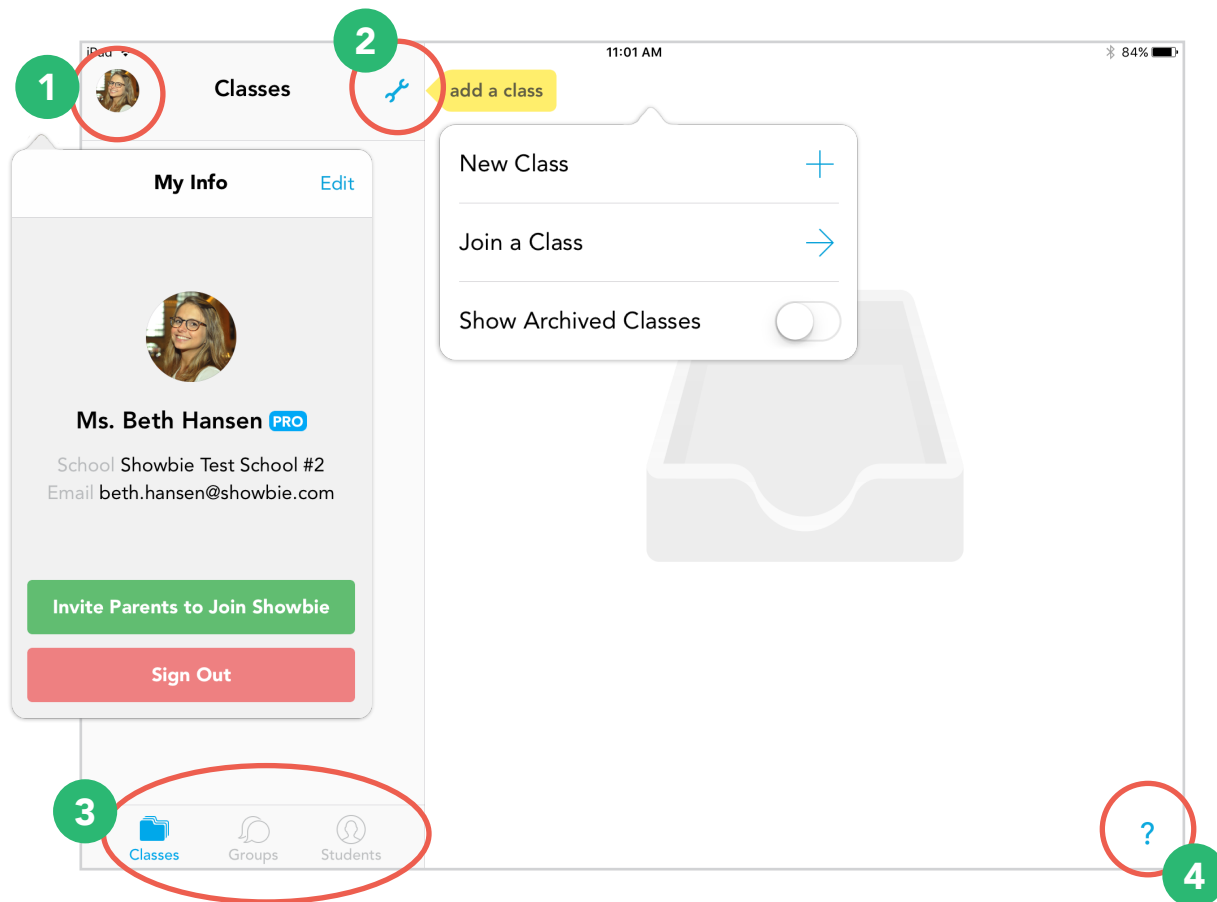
iPad
11:01 AM
84%

1
Classes
2
add a class

My Info
Edit

Ms. Beth Hansen PRO
School Showbie Test School #2
Email beth.hansen@showbie.com

Invite Parents to Join Showbie
Sign Out

New Class
Join a Class
Show Archived Classes

3
Classes
Groups
Students

?
4